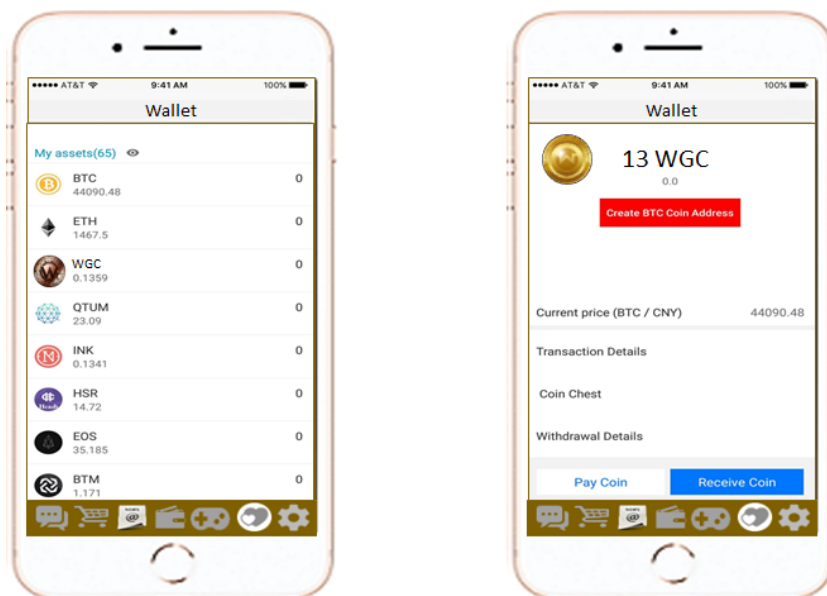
●●●●● AT&T 9:41 AM 100%

Wallet

My assets(65)

BTC 44090.48 0

ETH 1467.5 0

WGC 0.1359 0

QTUM 23.09 0

INK 0.1341 0

HSR 14.72 0

EOS 35.185 0

BTM 1.171 0

●●●●● AT&T 9:41 AM 100%

Wallet

13 WGC

0.0

Create BTC Coin Address

Current price (BTC / CNY) 44090.48

Transaction Details

Coin Chest

Withdrawal Details

Pay Coin

Receive Coin